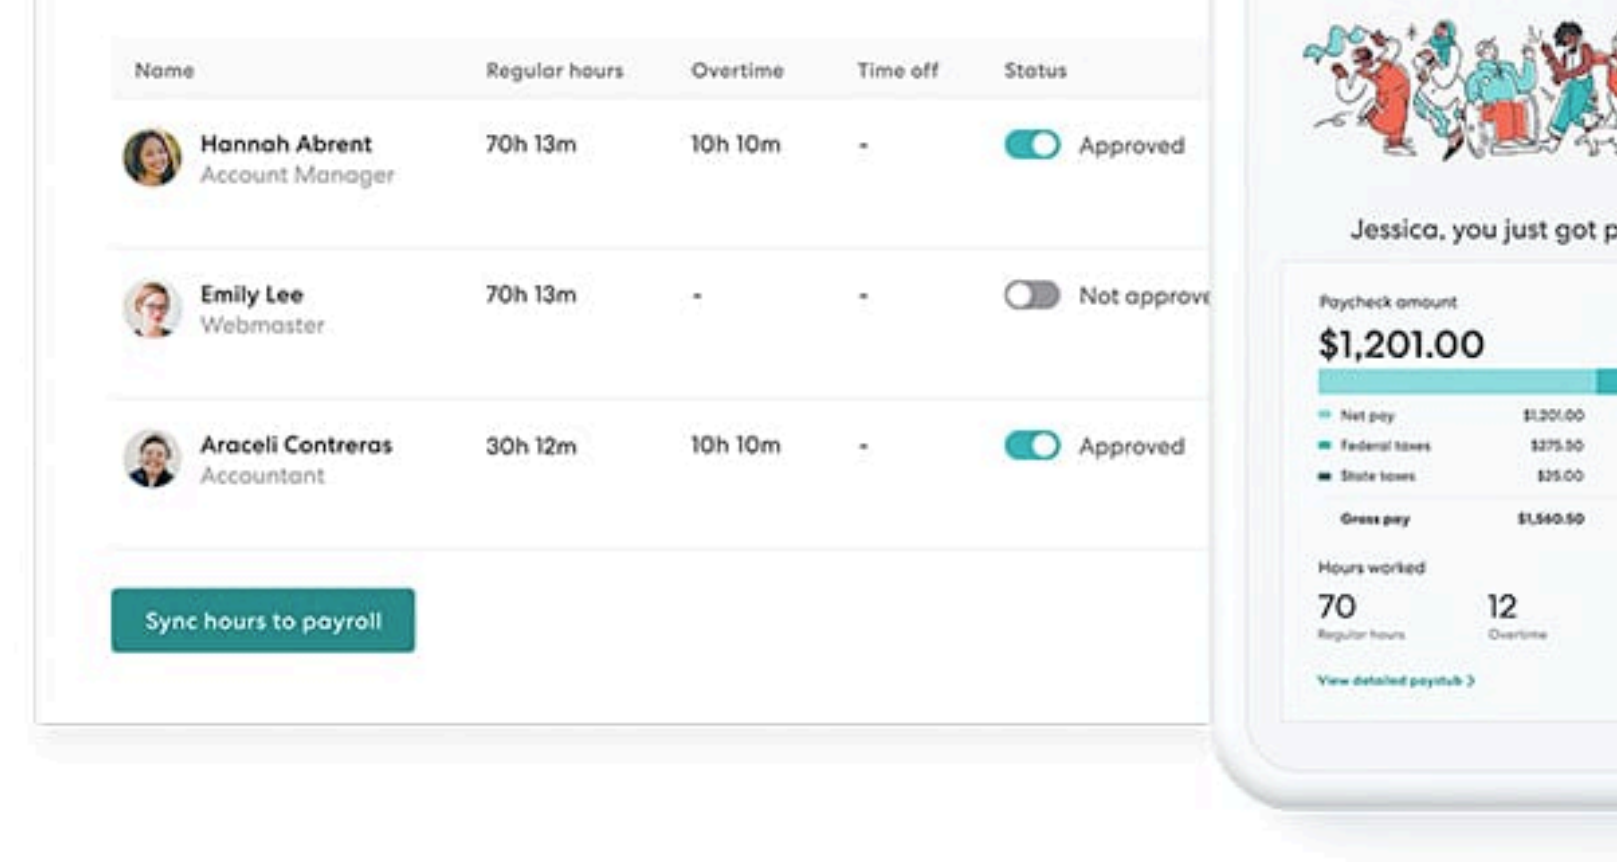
| Name | Regular hours | Overtime | Time off | Status |
|---|---|---|---|---|
| Hannah Abrent Account Manager | 70h 13m | 10h 10m | - | Approved |
| Emily Lee Webmaster | 70h 13m | - | - | Not approv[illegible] |
| Araceli Contreras Accountant | 30h 12m | 10h 10m | - | Approved |

Sync hours to payroll

Jessica, you just got p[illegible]

Paycheck amount

$1,201.00

Net pay $1,201.00

Federal taxes $275.50

State taxes $25.00

Gross pay $1,560.50

Hours worked

70 Regular hours

12 Overtime

View detailed paystub >